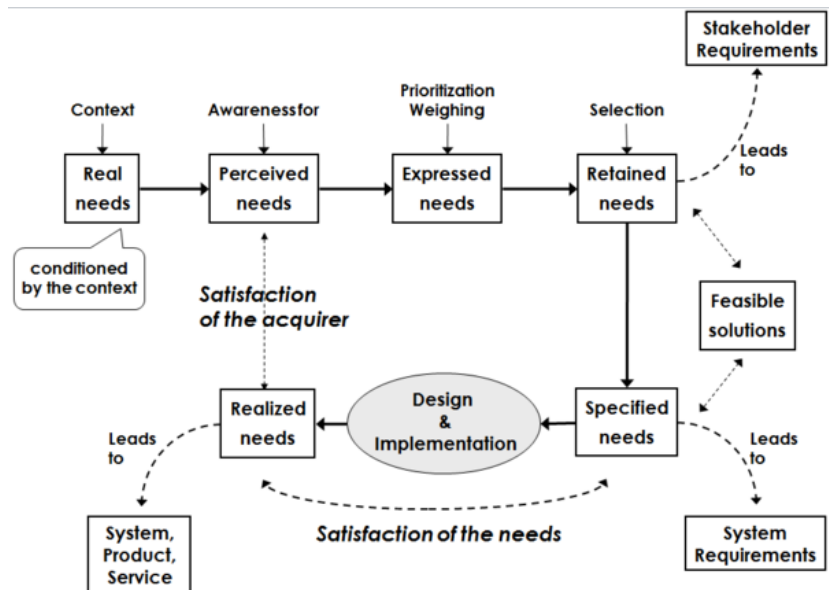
Stakeholder Requirements

Context

Awarenessfor

Prioritization Weighing

Selection

Leads to

Real needs

Perceived needs

Expressed needs

Retained needs

conditioned by the context

Satisfaction of the acquirer

Feasible solutions

Realized needs

Design & Implementation

Specified needs

Leads to

Leads to

Satisfaction of the needs

System, Product, Service

System Requirements